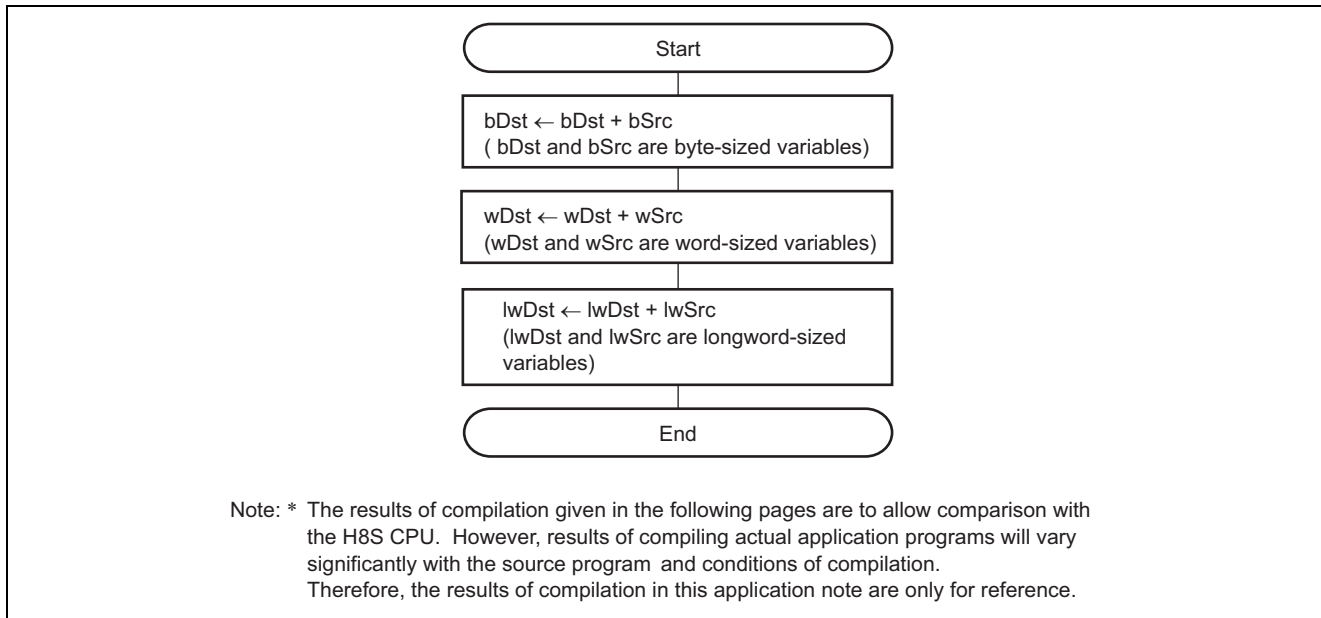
Start

bDst ← bDst + bSrc
( bDst and bSrc are byte-sized variables)

wDst ← wDst + wSrc
(wDst and wSrc are word-sized variables)

lwDst ← lwDst + lwSrc
(lwDst and lwSrc are longword-sized variables)

End

Note: * The results of compilation given in the following pages are to allow comparison with the H8S CPU. However, results of compiling actual application programs will vary significantly with the source program and conditions of compilation.
Therefore, the results of compilation in this application note are only for reference.